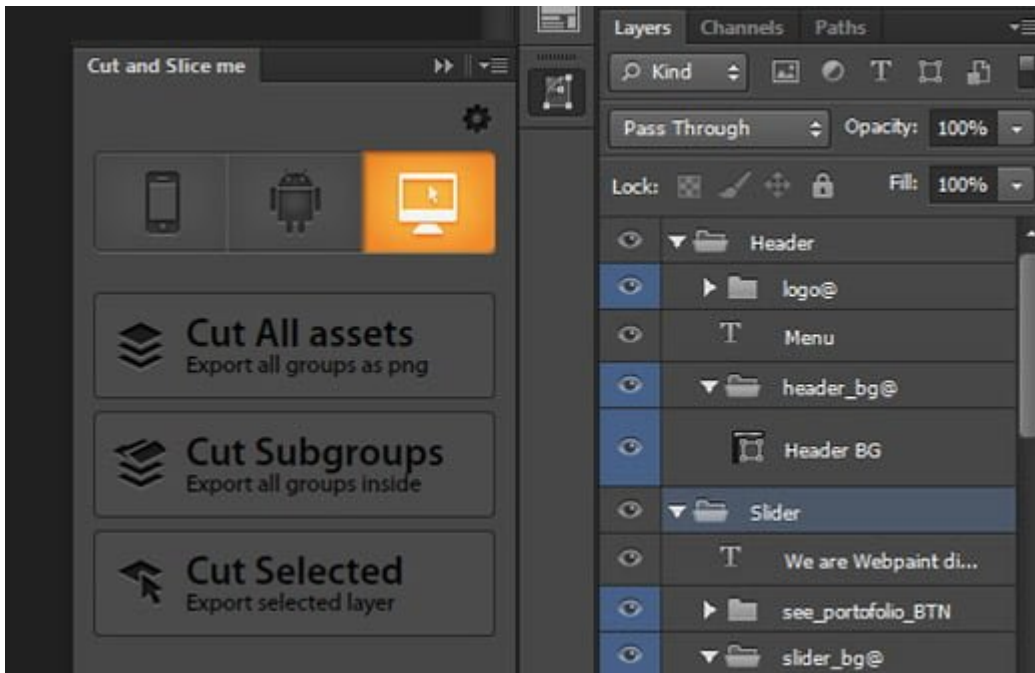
Cut and Slice me

Cut All assets
Export all groups as png

Cut Subgroups
Export all groups inside

Cut Selected
Export selected layer

Layers Channels Paths

Kind

Pass Through

Opacity: 100%

Lock:

Fill: 100%

Header

logo@

T Menu

header_bg@

Header BG

Slider

T We are Webpaint di...

see_portofolio_BTN

slider_bg@